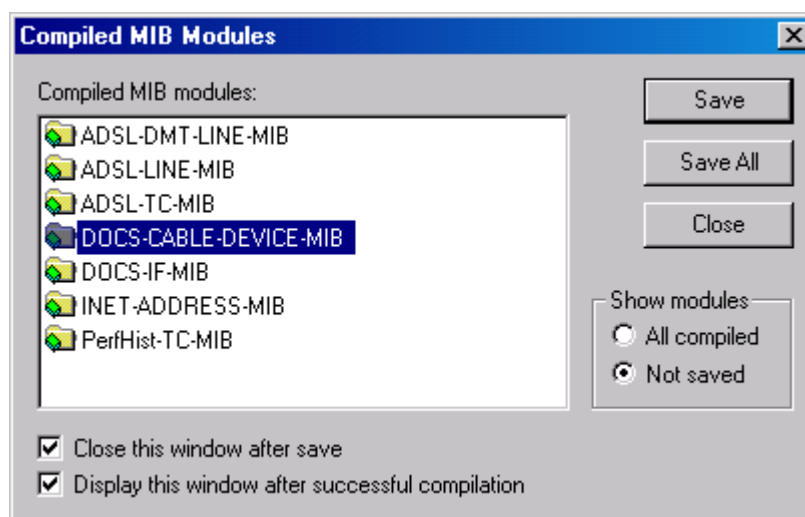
Compiled MIB Modules

Compiled MIB modules:

ADSL-DMT-LINE-MIB
ADSL-LINE-MIB
ADSL-TC-MIB
DOCS-CABLE-DEVICE-MIB
DOCS-IF-MIB
INET-ADDRESS-MIB
PerfHist-TC-MIB

Save
Save All
Close

Show modules
All compiled
Not saved

Close this window after save
Display this window after successful compilation